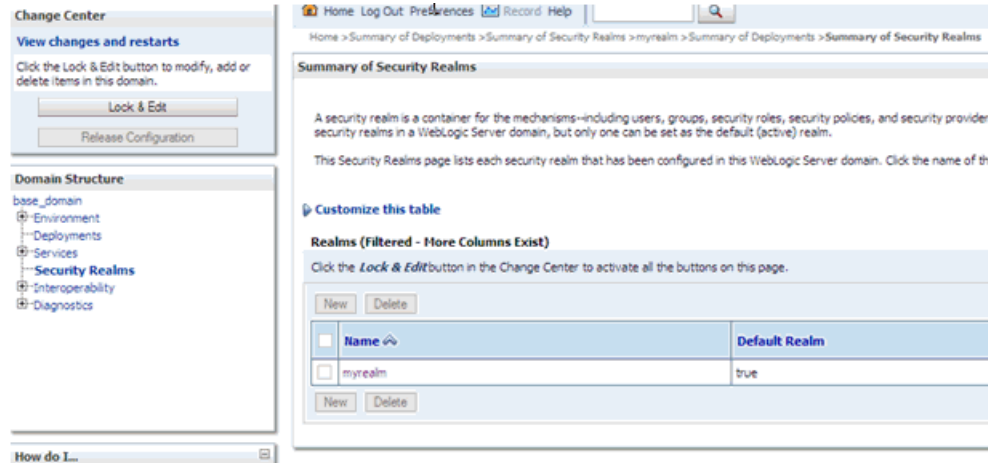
Change Center

View changes and restarts

Click the Lock & Edit button to modify, add or delete items in this domain.

Lock & Edit

Release Configuration

Domain Structure

base_domain
Environment
Deployments
Services
Security Realms
Interoperability
Diagnostics

How do I...

Home Log Out Preferences Record Help

Home >Summary of Deployments >Summary of Security Realms >myrealm >Summary of Deployments >Summary of Security Realms

Summary of Security Realms

A security realm is a container for the mechanisms--including users, groups, security roles, security policies, and security provider security realms in a WebLogic Server domain, but only one can be set as the default (active) realm.

This Security Realms page lists each security realm that has been configured in this WebLogic Server domain. Click the name of th

Customize this table

Realms (Filtered - More Columns Exist)

Click the *Lock & Edit* button in the Change Center to activate all the buttons on this page.

New Delete

| | Name | Default Realm |
|---|---|---|
| | myrealm | true |

New Delete